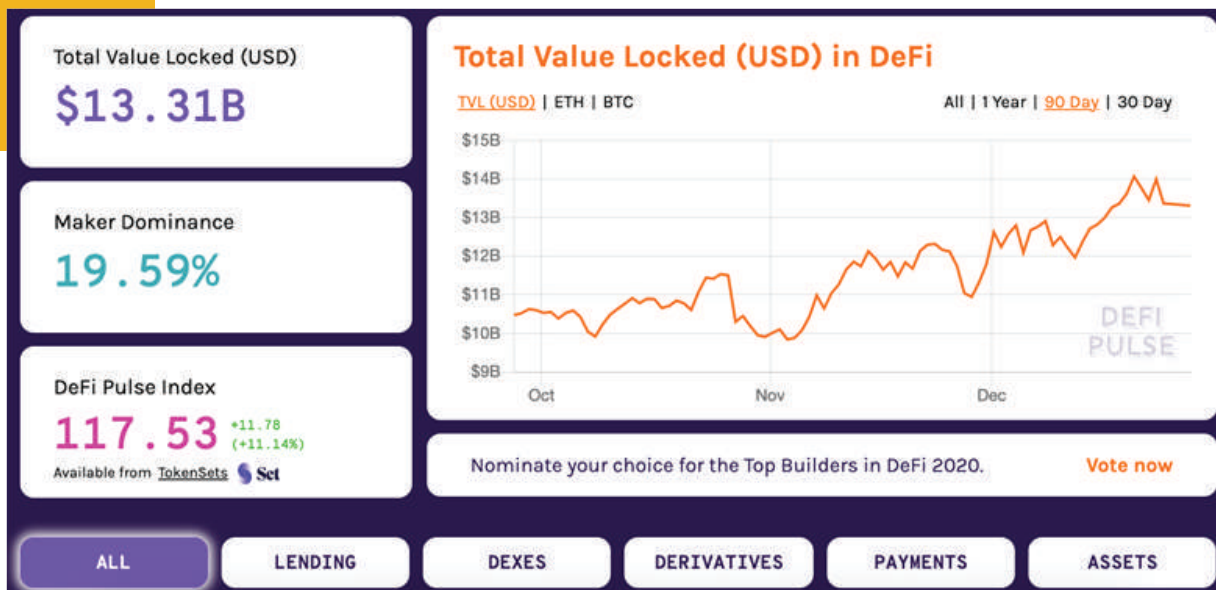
Total Value Locked (USD)
$13.31B

Maker Dominance
19.59%

DeFi Pulse Index
117.53 +11.78 (+11.14%)
Available from TokenSets Set

Total Value Locked (USD) in DeFi
TVL (USD) | ETH | BTC
All | 1 Year | 90 Day | 30 Day

$15B
$14B
$13B
$12B
$11B
$10B
$9B
Oct
Nov
Dec
DEFI PULSE

Nominate your choice for the Top Builders in DeFi 2020.
Vote now

ALL
LENDING
DEXES
DERIVATIVES
PAYMENTS
ASSETS